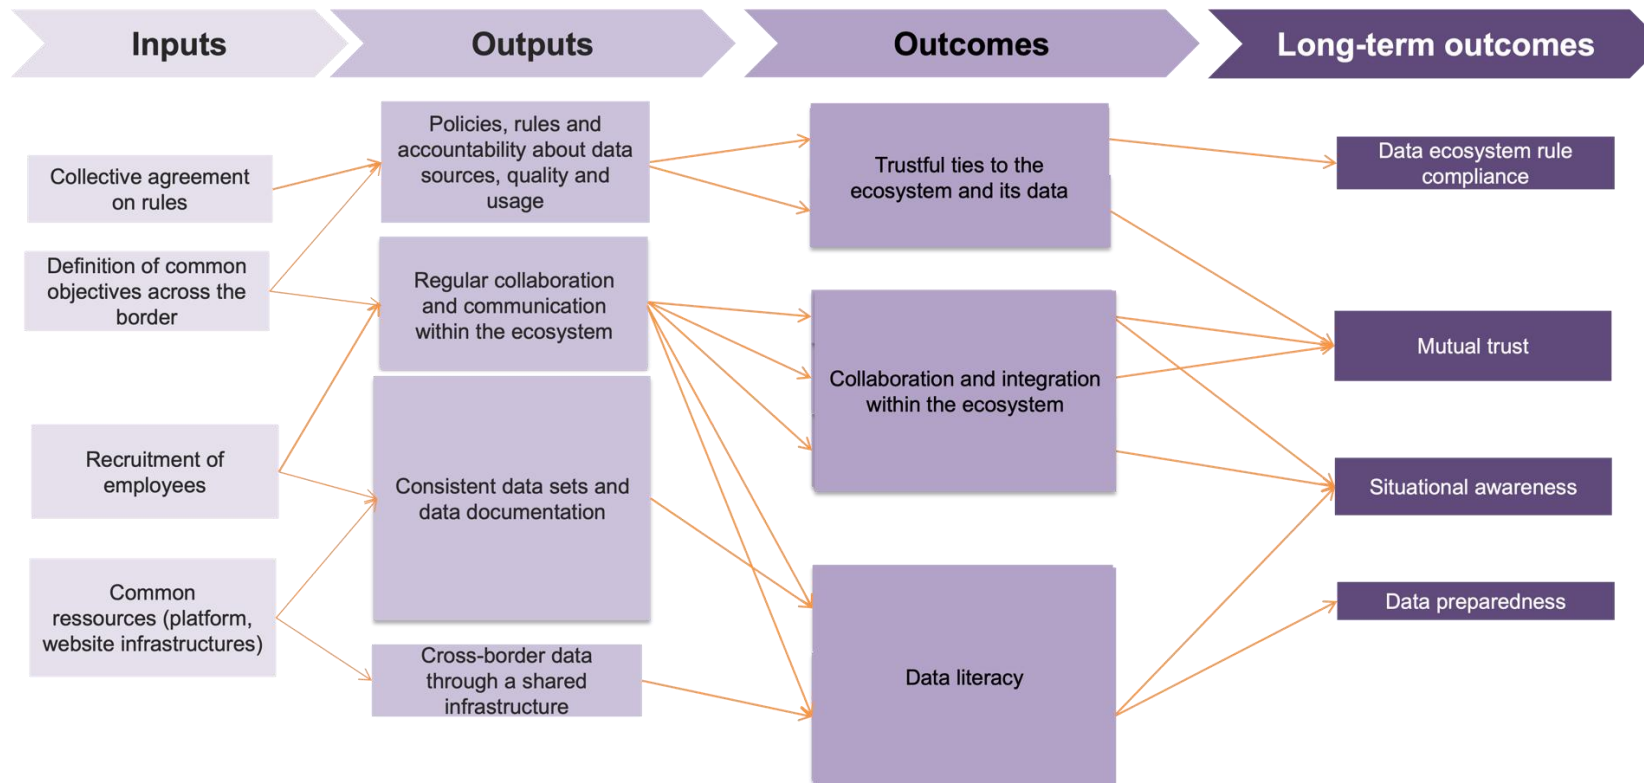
Inputs

Outputs

Outcomes

Long-term outcomes

Collective agreement on rules

Definition of common objectives across the border

Recruitment of employees

Common ressources (platform, website infrastructures)

Policies, rules and accountability about data sources, quality and usage

Regular collaboration and communication within the ecosystem

Consistent data sets and data documentation

Cross-border data through a shared infrastructure

Trustful ties to the ecosystem and its data

Collaboration and integration within the ecosystem

Data literacy

Data ecosystem rule compliance

Mutual trust

Situational awareness

Data preparedness